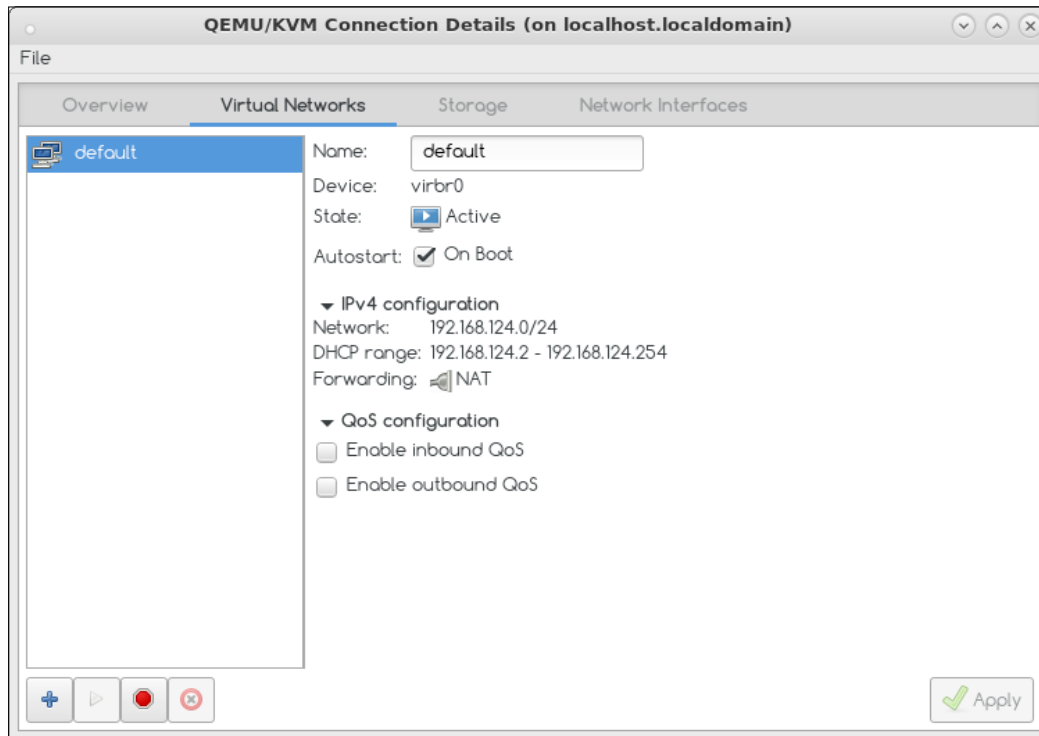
QEMU/KVM Connection Details (on localhost.localdomain)

File

Overview | Virtual Networks | Storage | Network Interfaces

default

Name: default
Device: virbr0
State: Active
Autostart: On Boot

IPv4 configuration
Network: 192.168.124.0/24
DHCP range: 192.168.124.2 - 192.168.124.254
Forwarding: NAT

QoS configuration
Enable inbound QoS
Enable outbound QoS

Apply